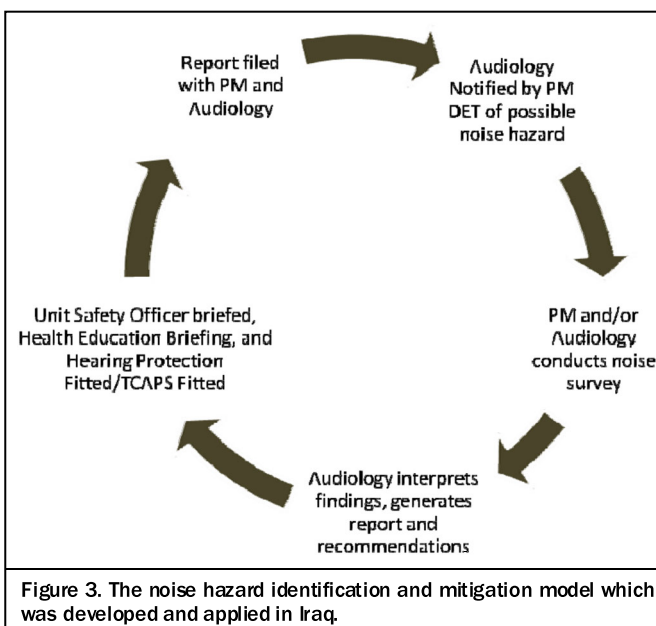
Report filed with PM and Audiology

Audiology Notified by PM DET of possible noise hazard

PM and/or Audiology conducts noise survey

Audiology interprets findings, generates report and recommendations

Unit Safety Officer briefed, Health Education Briefing, and Hearing Protection Fitted/TCAPS Fitted

Figure 3. The noise hazard identification and mitigation model which was developed and applied in Iraq.